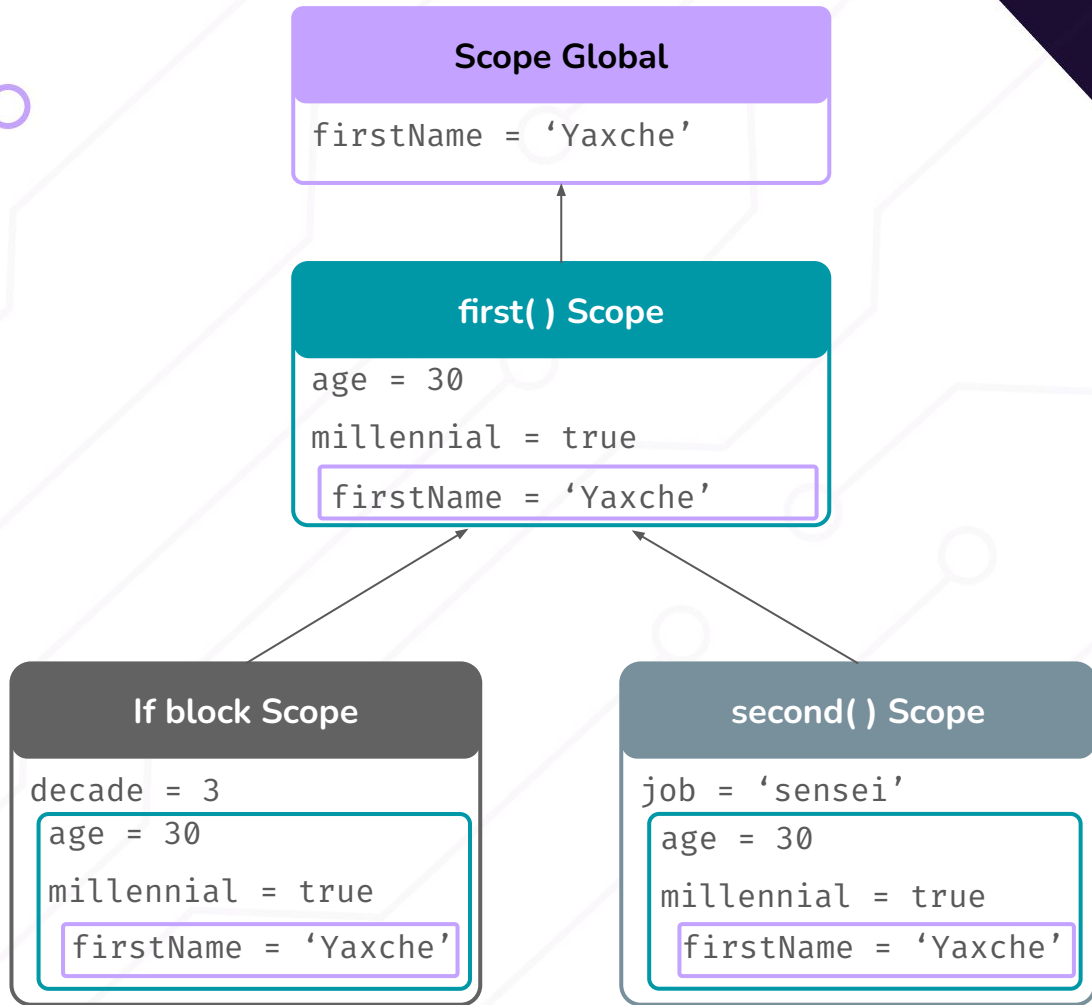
Scope Global

firstName = ‘Yaxche’

first( ) Scope

age = 30

millennial = true

firstName = ‘Yaxche’

If block Scope

decade = 3

age = 30

millennial = true

firstName = ‘Yaxche’

second( ) Scope

job = ‘sensei’

age = 30

millennial = true

firstName = ‘Yaxche’